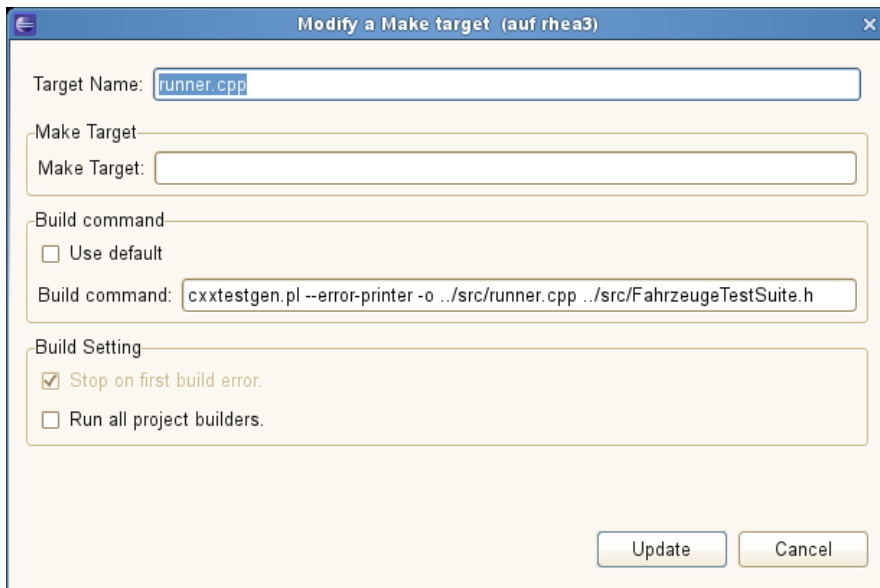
Modify a Make target (auf rhea3)

Target Name: runner.cpp

Make Target

Make Target:

Build command

Use default

Build command: cxxtestgen.pl --error-printer -o ../src/runner.cpp ../src/FahrzeugeTestSuite.h

Build Setting

Stop on first build error.

Run all project builders.

Update

Cancel